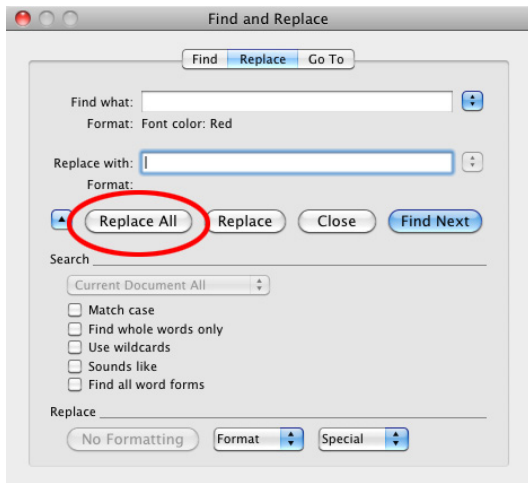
Find and Replace

Find | Replace | Go To

Find what:
Format: Font color: Red

Replace with:
Format:

Replace All | Replace | Close | Find Next

Search

Current Document All

Match case
Find whole words only
Use wildcards
Sounds like
Find all word forms

Replace

No Formatting | Format | Special